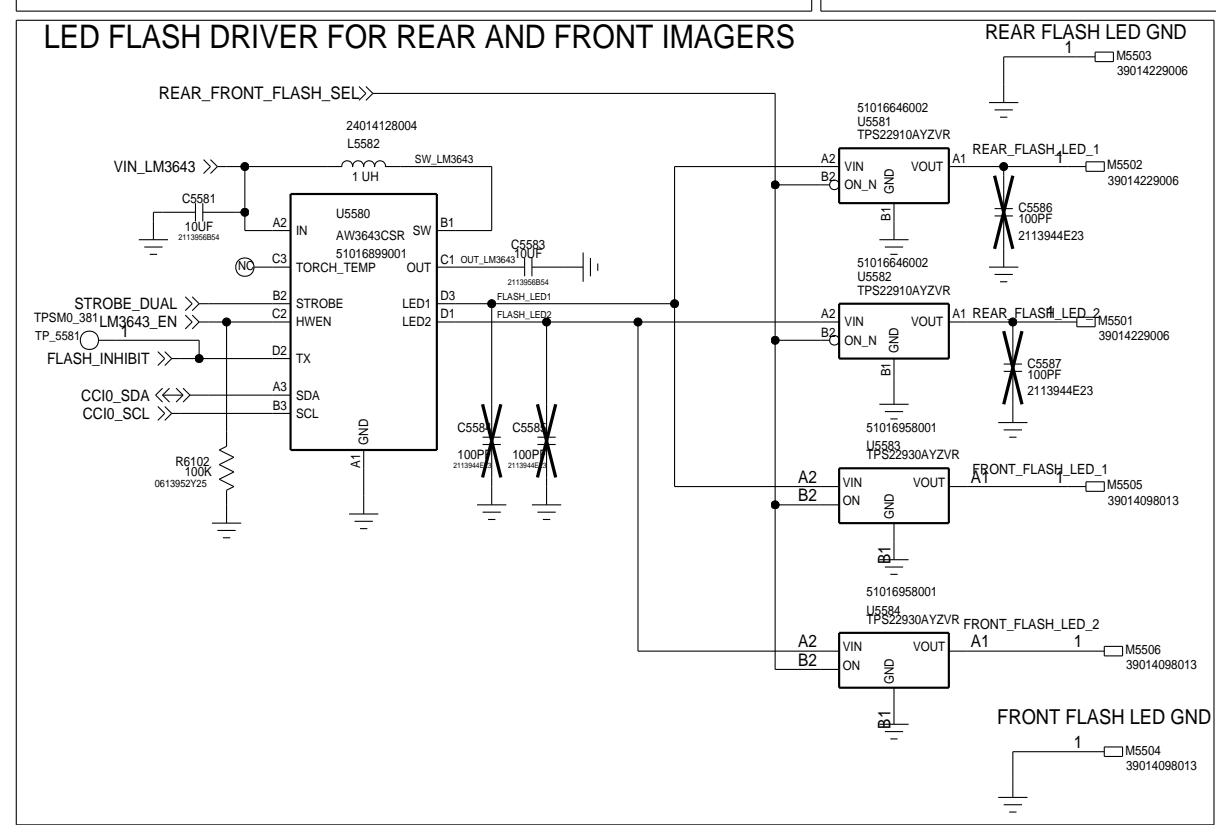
LED FLASH DRIVER FOR REAR AND FRONT IMAGERS

REAR FLASH LED GND
1
M5503
39014229006

REAR_FRONT_FLASH_SEL

24014128004
L5582
1 UH

VIN_LM3643
SW_LM3643

C5581
10UF
2113956B54

U5580
AW3643CSR
51016899001

A2 IN
SW B1
NC C3 TORCH_TEMP
OUT C1
OUT_LM3643
C5583
10UF
2113956B54

STROBE_DUAL
B2 STROBE
TPSM0_381
LM3643_EN
C2 HWEN
LED1 D3
LED2 D1
FLASH_LED1
FLASH_LED2
TP_5581
1
FLASH_INHIBIT
D2 TX
CCI0_SDA
A3 SDA
CCI0_SCL
B3 SCL
GND
A1

R6102
100K
0613952Y25

C5584
100PF
2113944E23
C5585
100PF
2113944E23

51016646002
U5581
TPS22910AYZVR
A2 VIN
B2 ON_N
GND
B1
VOUT A1
REAR_FLASH_LED_1
1
M5502
39014229006
C5586
100PF
2113944E23

51016646002
U5582
TPS22910AYZVR
A2 VIN
B2 ON_N
GND
B1
VOUT A1
REAR_FLASH_LED_2
1
M5501
39014229006
C5587
100PF
2113944E23

51016958001
U5583
TPS22930AYZVR
A2 VIN
B2 ON
GND
B1
VOUT
A1
FRONT_FLASH_LED_1
1
M5505
39014098013

51016958001
U5584
TPS22930AYZVR
FRONT_FLASH_LED_2
A2 VIN
B2 ON
GND
B1
VOUT
A1
1
M5506
39014098013

FRONT FLASH LED GND
1
M5504
39014098013